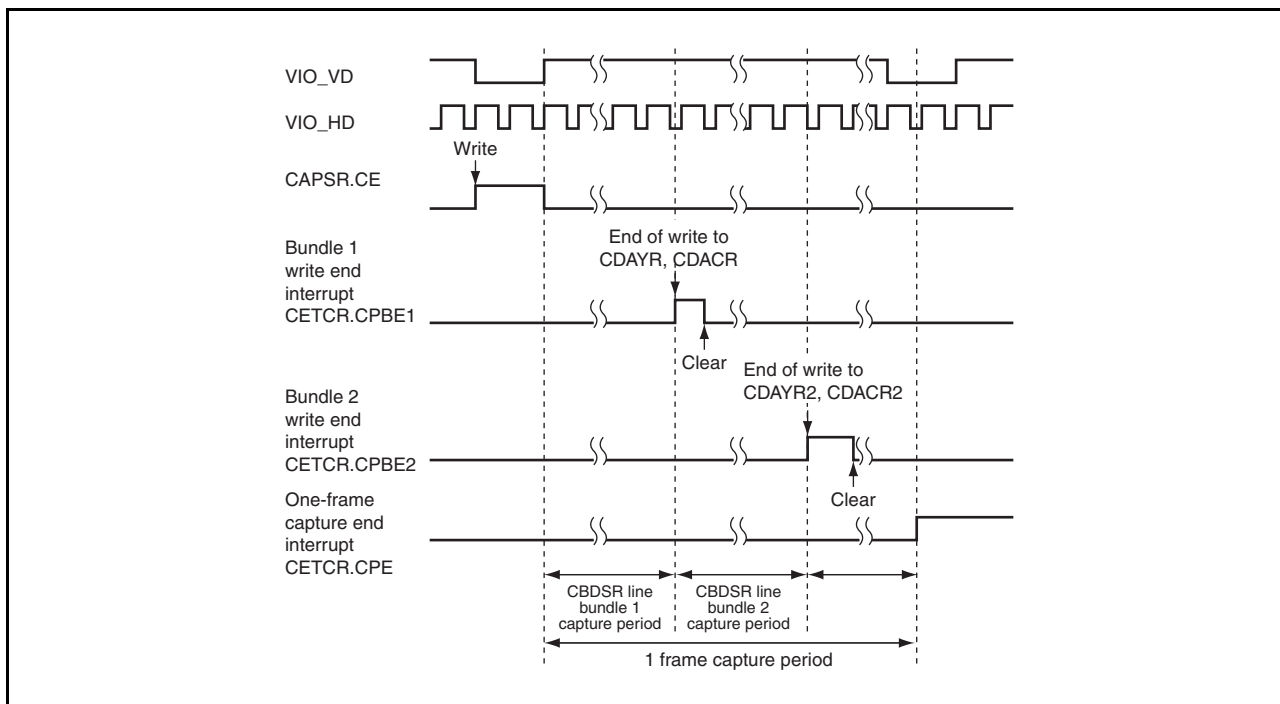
VIO_VD

VIO_HD

Write

CAPSR.CE

Bundle 1 write end interrupt CETCR.CPBE1

End of write to CDAYR, CDACR

Clear

End of write to CDAYR2, CDACR2

Bundle 2 write end interrupt CETCR.CPBE2

Clear

One-frame capture end interrupt CETCR.CPE

CBDSR line bundle 1 capture period

CBDSR line bundle 2 capture period

1 frame capture period